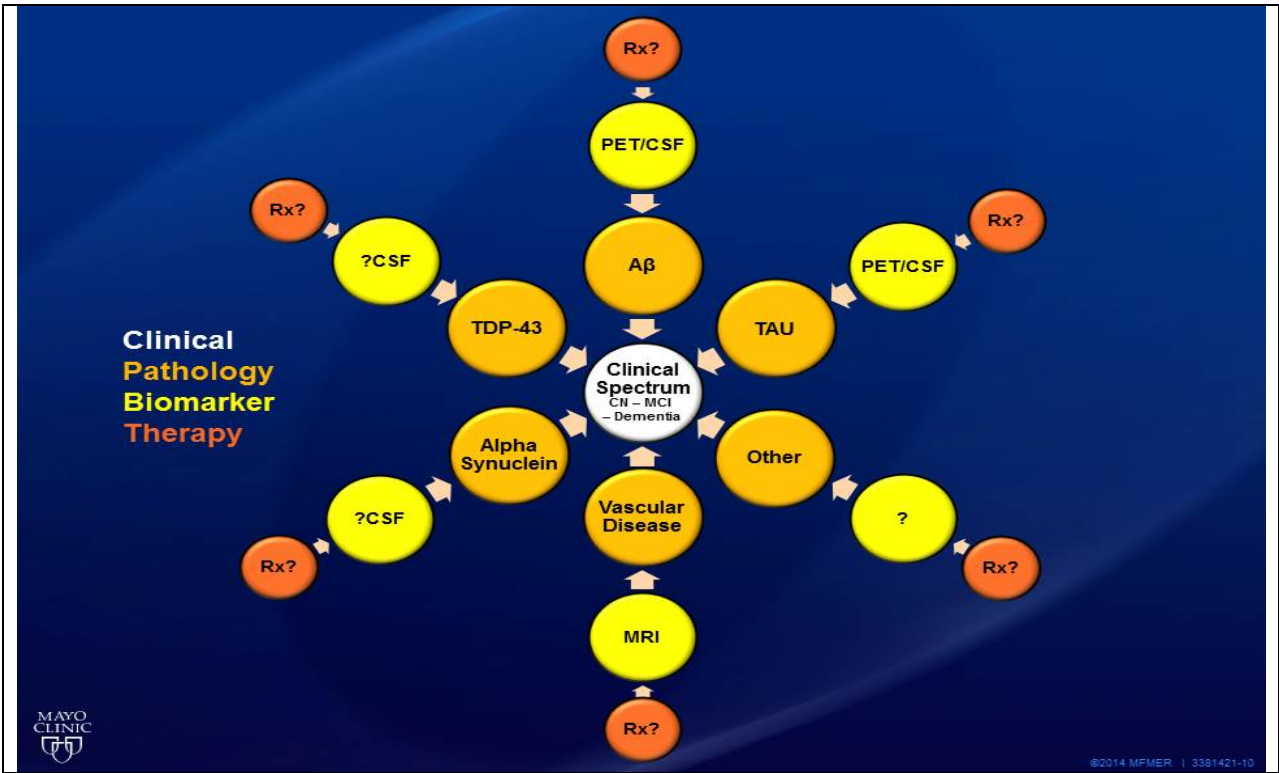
Rx?

PET/CSF

Aβ

Rx?

?CSF

TDP-43

Rx?

PET/CSF

TAU

Clinical
Pathology
Biomarker
Therapy

Clinical Spectrum
CN – MCI – Dementia

Alpha Synuclein

Other

?CSF

Vascular Disease

?

Rx?

Rx?

MRI

Rx?

MAYO CLINIC

©2014 MFMER | 3381421-10